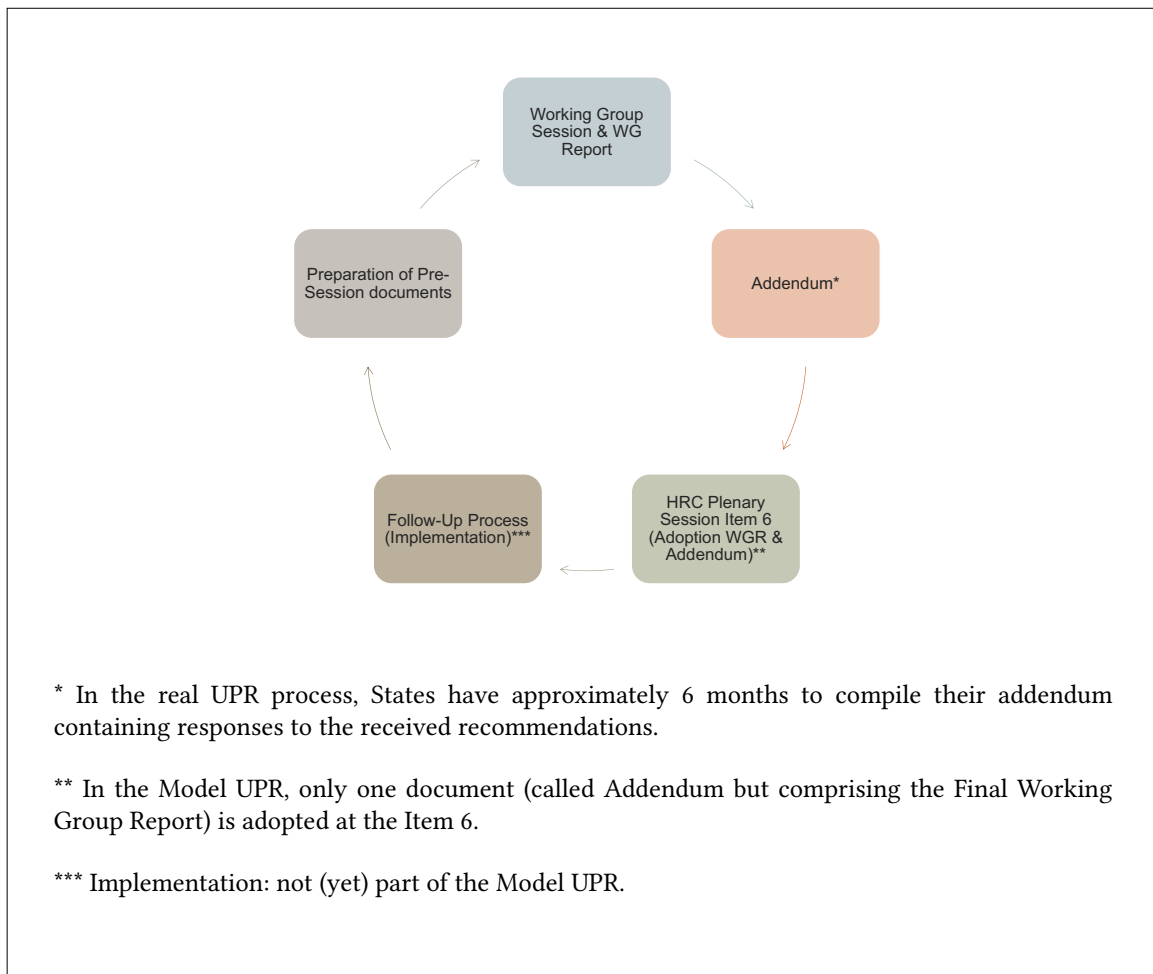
Working Group Session & WG Report

Addendum*

HRC Plenary Session Item 6 (Adoption WGR & Addendum)**

Follow-Up Process (Implementation)***

Preparation of Pre-Session documents

* In the real UPR process, States have approximately 6 months to compile their addendum containing responses to the received recommendations.

** In the Model UPR, only one document (called Addendum but comprising the Final Working Group Report) is adopted at the Item 6.

*** Implementation: not (yet) part of the Model UPR.